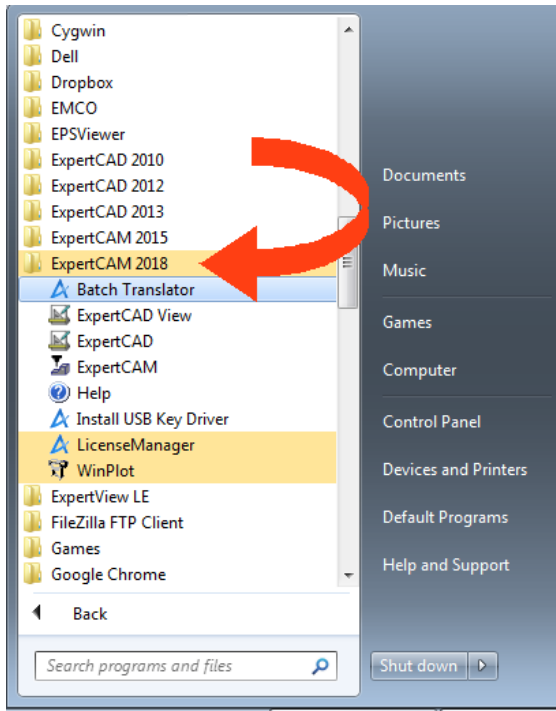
Cygwin
Dell
Dropbox
EMCO
EPSViewer
ExpertCAD 2010
ExpertCAD 2012
ExpertCAD 2013
ExpertCAM 2015
ExpertCAM 2018
Batch Translator
ExpertCAD View
ExpertCAD
ExpertCAM
Help
Install USB Key Driver
LicenseManager
WinPlot
ExpertView LE
FileZilla FTP Client
Games
Google Chrome

Back

Search programs and files

Documents
Pictures
Music
Games
Computer
Control Panel
Devices and Printers
Default Programs
Help and Support

Shut down